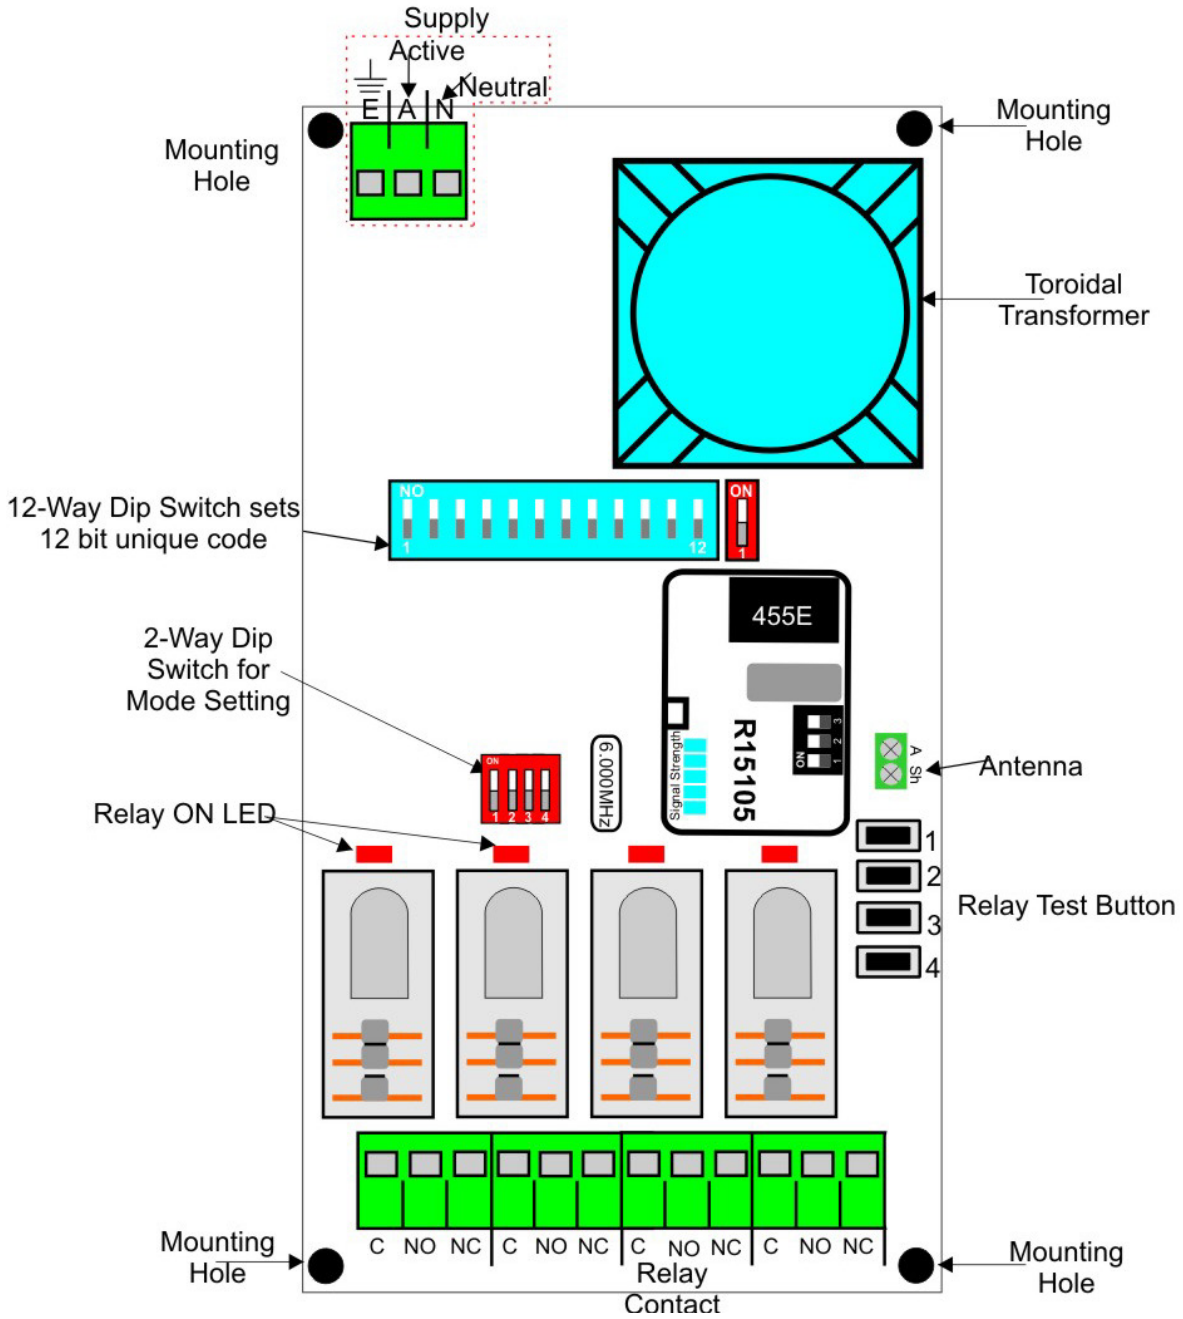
Supply
Active
Neutral
E A N

Mounting Hole

Mounting Hole

Toroidal Transformer

12-Way Dip Switch sets 12 bit unique code

NO
1
12

ON
1

455E

2-Way Dip Switch for Mode Setting

R15105

Signal Strength

ON 1 2 3

6.000MHZ

ON 1 2 3 4

A Sh

Antenna

Relay ON LED

1
2
3
4
Relay Test Button

C NO NC C NO NC C NO NC C NO NC

Mounting Hole

Relay Contact

Mounting Hole